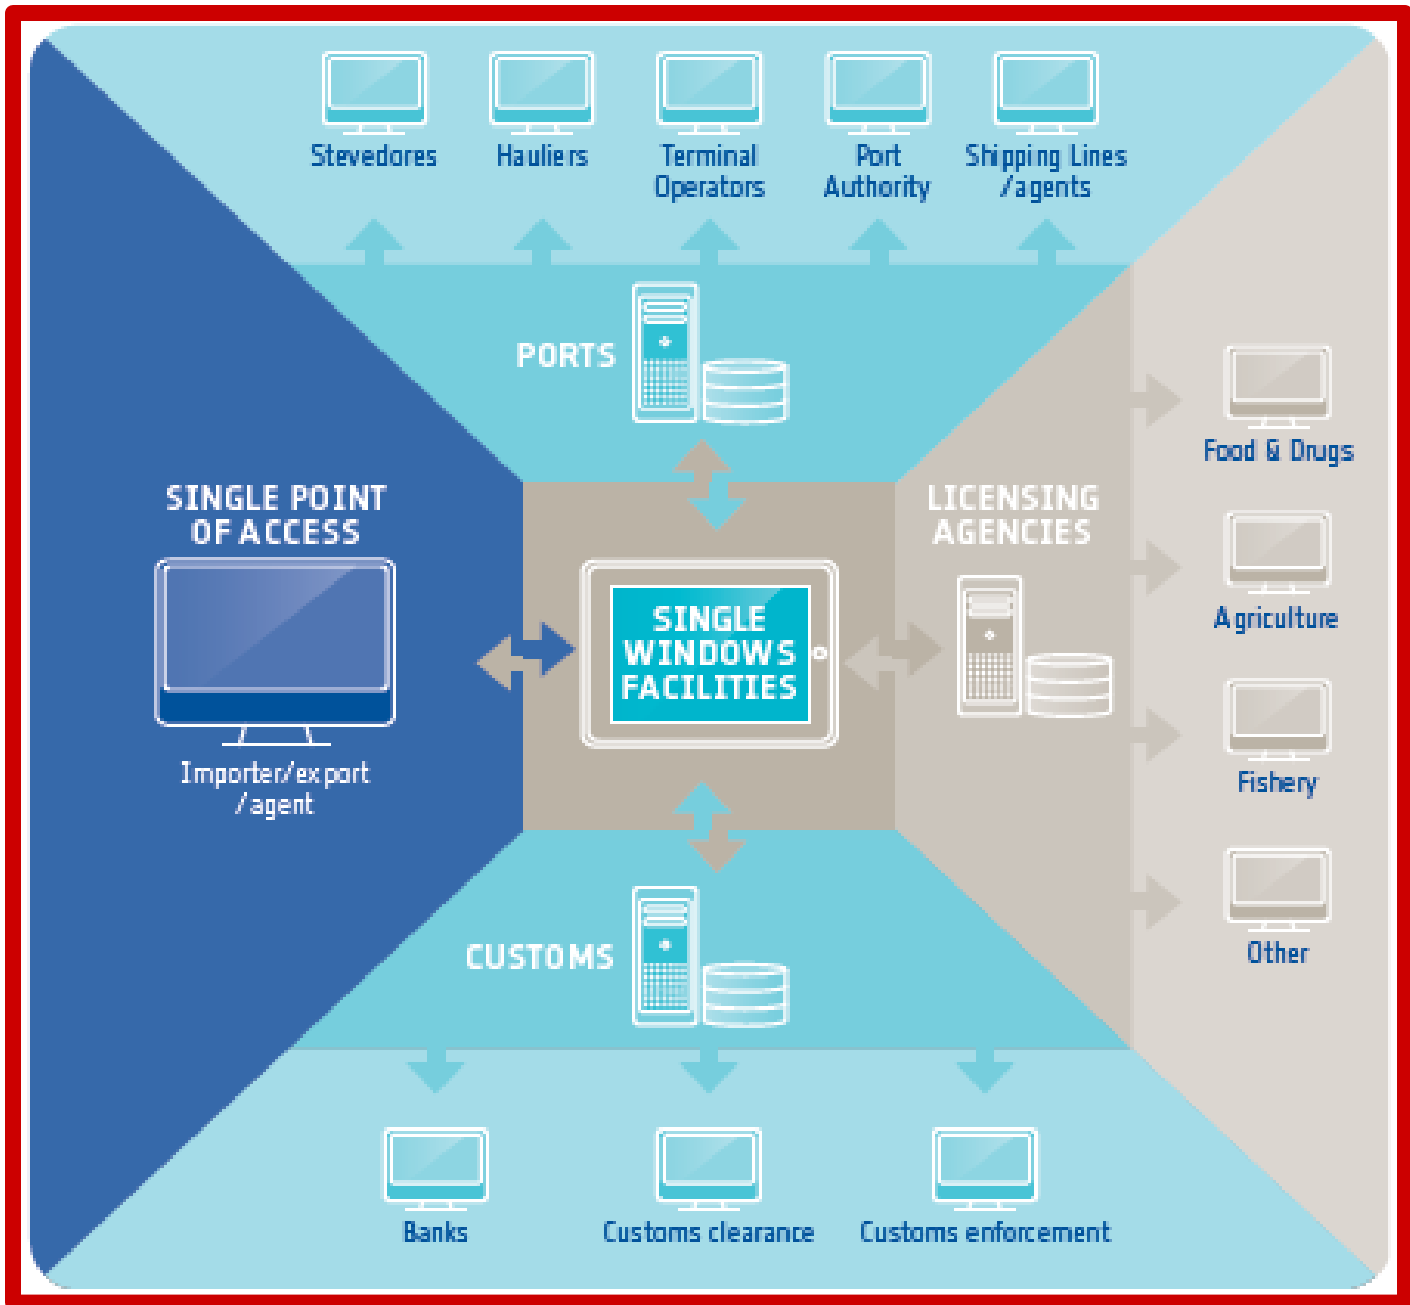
Stevedores

Hauliers

Terminal Operators

Port Authority

Shipping Lines /agents

PORTS

SINGLE POINT OF ACCESS

Importer/export /agent

SINGLE WINDOWS FACILITIES

LICENSING AGENCIES

Food & Drugs

Agriculture

Fishery

Other

CUSTOMS

Banks

Customs clearance

Customs enforcement